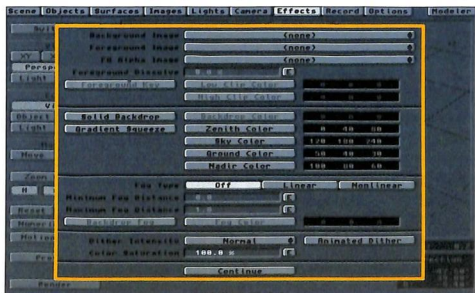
Scene | Objects | Surfaces | Images | Lights | Camera | Effects | Record | Options | Modeler

Background Image (none)
Foreground Image (none)
FG Alpha Image (none)
Foreground Dissolve 0.0
Foreground Key
Low Clip Color 0 0 0
High Clip Color 0 0 0

Solid Backdrop
Backdrop Color
Gradient Squeeze
Zenith Color 0 40 80
Sky Color 120 180 240
Ground Color 50 40 30
Nadir Color 100 80 60

Fog Type Off Linear Nonlinear
Minimum Fog Distance 0.0
Maximum Fog Distance 1.0
Backdrop Fog
Fog Color 0 0 0

Dither Intensity Normal
Animated Dither
Color Saturation 100.0 %

Continue

Perspe
Light
Object
Light
Move
Zoom
Reset
Motion
Render